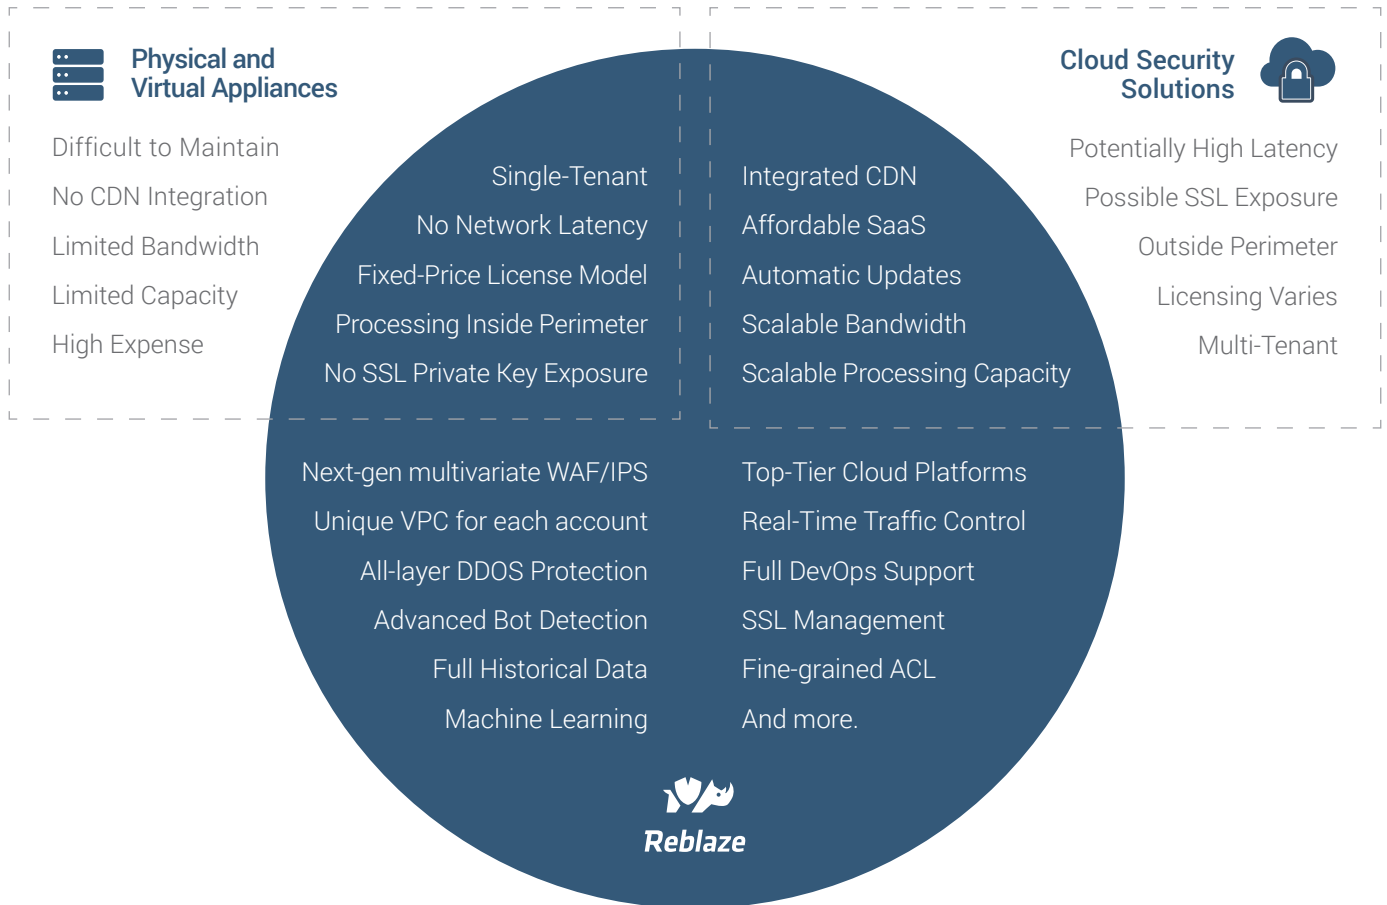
Physical and Virtual Appliances

Difficult to Maintain
No CDN Integration
Limited Bandwidth
Limited Capacity
High Expense

Single-Tenant
No Network Latency
Fixed-Price License Model
Processing Inside Perimeter
No SSL Private Key Exposure

Cloud Security Solutions

Potentially High Latency
Possible SSL Exposure
Outside Perimeter
Licensing Varies
Multi-Tenant

Integrated CDN
Affordable SaaS
Automatic Updates
Scalable Bandwidth
Scalable Processing Capacity

Next-gen multivariate WAF/IPS
Unique VPC for each account
All-layer DDOS Protection
Advanced Bot Detection
Full Historical Data
Machine Learning

Top-Tier Cloud Platforms
Real-Time Traffic Control
Full DevOps Support
SSL Management
Fine-grained ACL
And more.

Reblaze